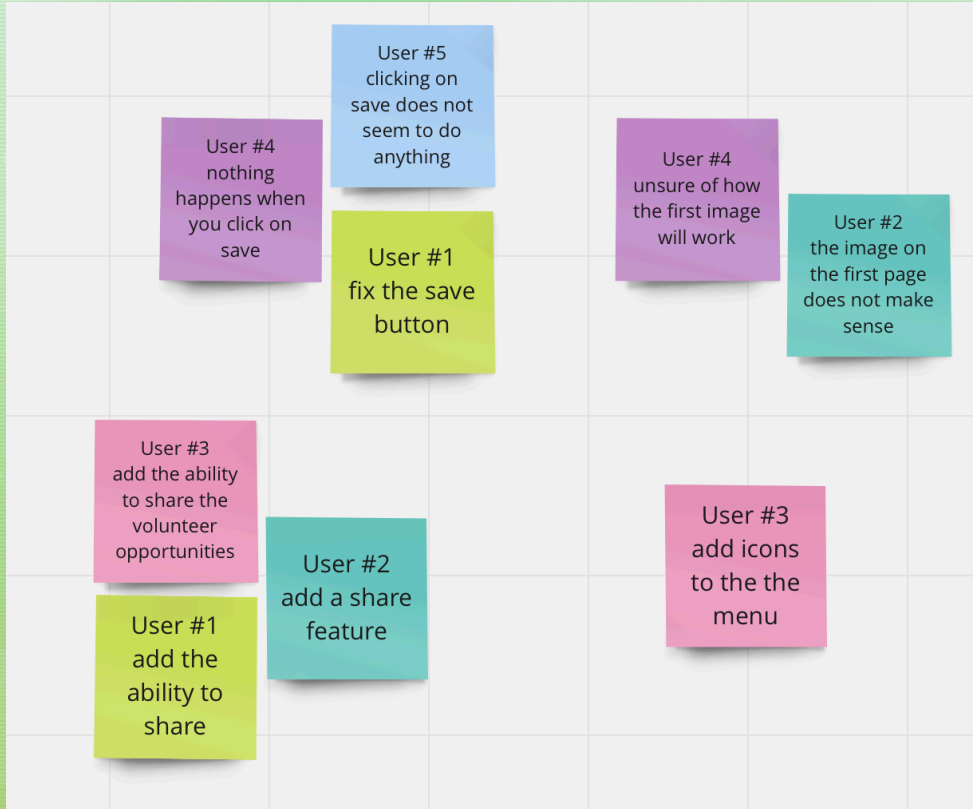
User #5 clicking on save does not seem to do anything

User #4 nothing happens when you click on save

User #1 fix the save button

User #4 unsure of how the first image will work

User #2 the image on the first page does not make sense

User #3 add the ability to share the volunteer opportunities

User #2 add a share feature

User #1 add the ability to share

User #3 add icons to the the menu